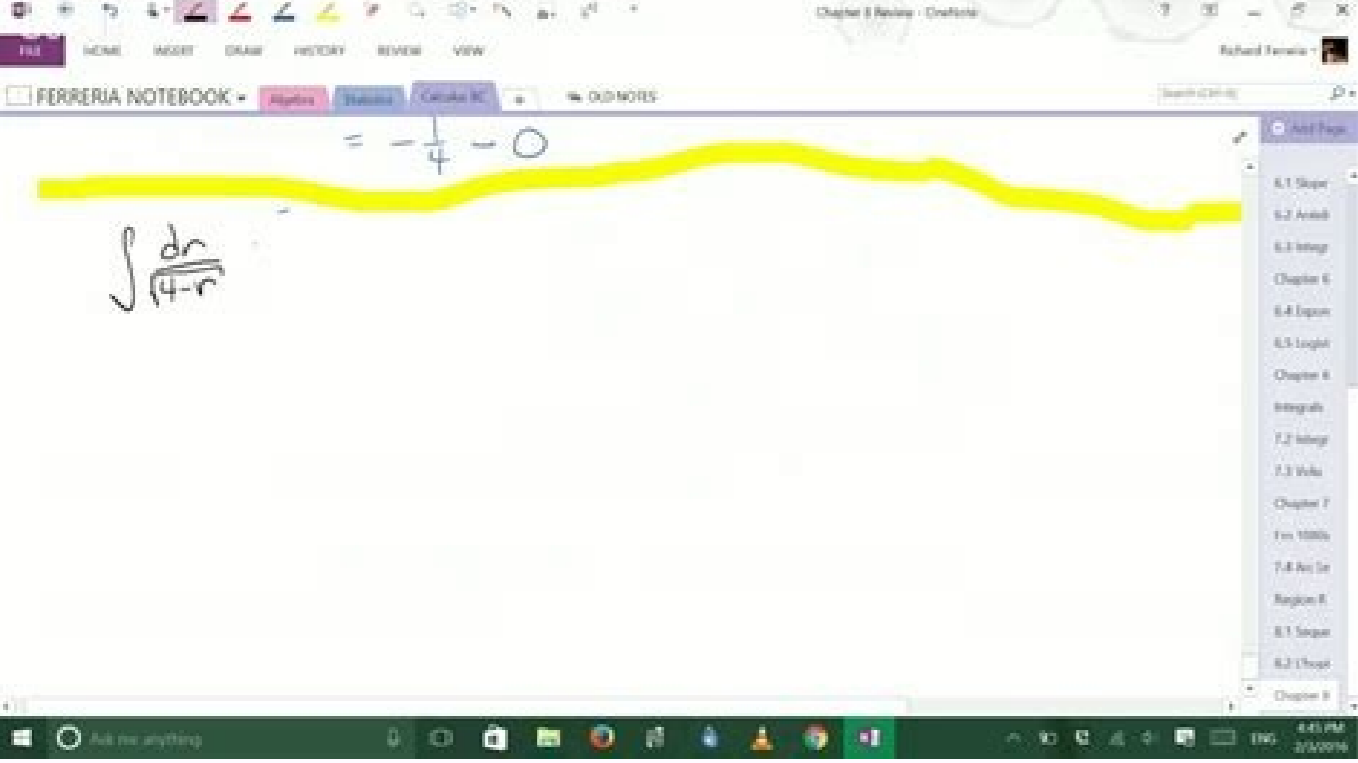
Chapter 8 Review - OneNote

FILE HOME INSERT DRAW HISTORY REVIEW VIEW

Richard Ferreira

FERRERIA NOTEBOOK Algebra Statistics Calculus BC +

OLD NOTES

Search (Ctrl+E)

$= -\frac{1}{4} - 0$

$\int \frac{dr}{\sqrt{4-r}}$

Add Page

6.1 Slope

6.2 Antidi

6.3 Integr

Chapter 6

6.4 Expon

6.5 Logist

Chapter 6

Integrals

7.2 Integr

7.3 Volu

Chapter 7

Fin 1080s

7.4 Arc Le

Region R

8.1 Seque

8.2 L'hopi

Chapter 8

Ask me anything

ENG

4:45 PM

2/3/2016